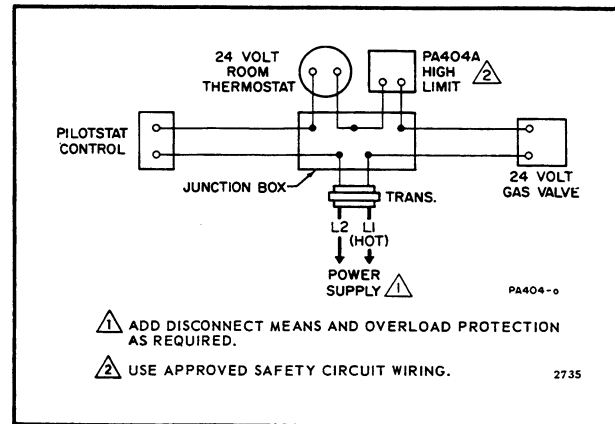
24 VOLT ROOM THERMOSTAT

PA404A HIGH LIMIT 2

PILOTSTAT CONTROL

JUNCTION BOX

TRANS.

24 VOLT GAS VALVE

L2 L1 (HOT)

POWER SUPPLY 1

PA404-o

1 ADD DISCONNECT MEANS AND OVERLOAD PROTECTION AS REQUIRED.

2 USE APPROVED SAFETY CIRCUIT WIRING.

2735